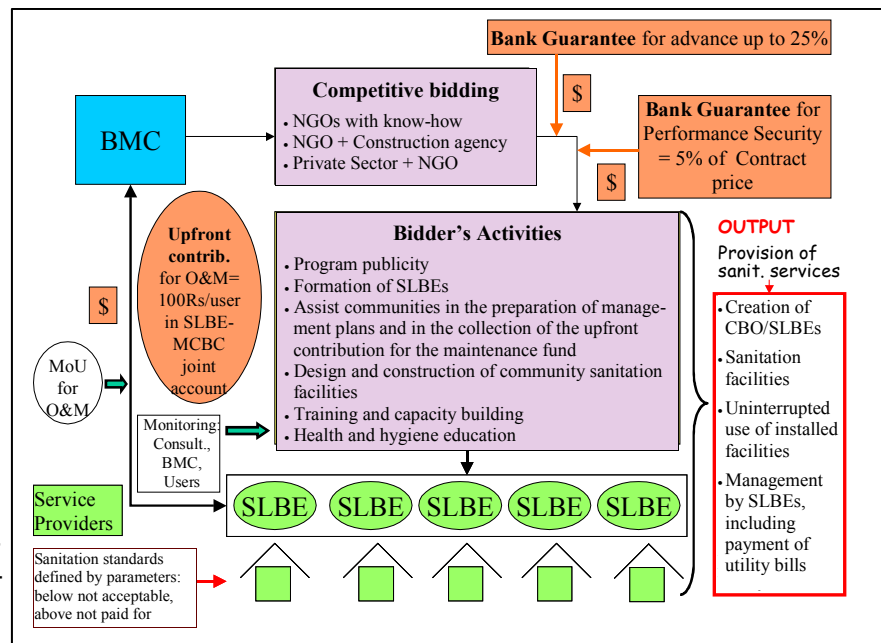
**Bank Guarantee** for advance up to 25%

$

**Competitive bidding**
- NGOs with know-how
- NGO + Construction agency
- Private Sector + NGO

BMC

**Bank Guarantee** for Performance Security = 5% of Contract price

$

**Upfront contrib.** for O&M= 100Rs/user in SLBE-MCBC joint account

**Bidder's Activities**
- Program publicity
- Formation of SLBEs
- Assist communities in the preparation of management plans and in the collection of the upfront contribution for the maintenance fund
- Design and construction of community sanitation facilities
- Training and capacity building
- Health and hygiene education

**OUTPUT**
Provision of sanit. services

- Creation of CBO/SLBEs
- Sanitation facilities
- Uninterrupted use of installed facilities
- Management by SLBEs, including payment of utility bills

$

MoU for O&M

Monitoring: Consult., BMC, Users

Service Providers

SLBE SLBE SLBE SLBE SLBE

Sanitation standards defined by parameters: below not acceptable, above not paid for